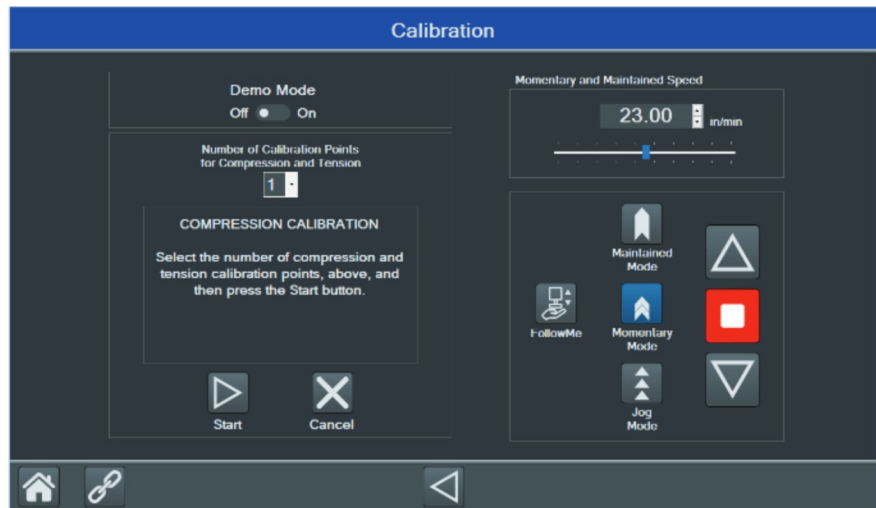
Calibration

Demo Mode
Off On

Number of Calibration Points for Compression and Tension
1

COMPRESSION CALIBRATION

Select the number of compression and tension calibration points, above, and then press the Start button.

Start
Cancel

Momentary and Maintained Speed
23.00 in/min

Maintained Mode
FollowMe
Momentary Mode
Jog Mode